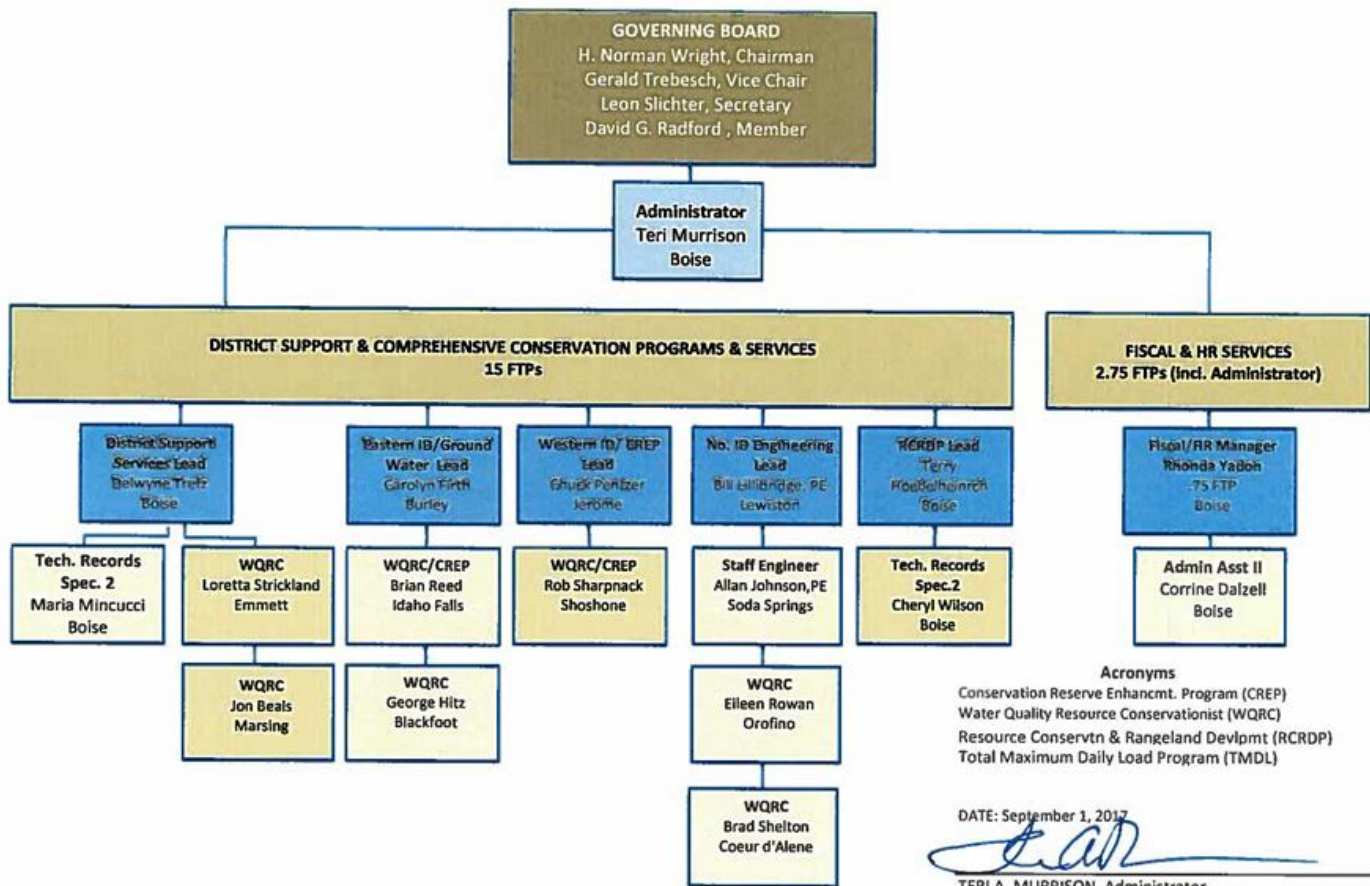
GOVERNING BOARD
H. Norman Wright, Chairman
Gerald Trebesch, Vice Chair
Leon Slichter, Secretary
David G. Radford , Member

Administrator
Teri Murrison
Boise

DISTRICT SUPPORT & COMPREHENSIVE CONSERVATION PROGRAMS & SERVICES
15 FTPs

FISCAL & HR SERVICES
2.75 FTPs (Incl. Administrator)

District Support Services Lead
Delwyne Trefz
Boise

Eastern ID/Ground Water Lead
Carolyn Firth
Burley

Western ID/ CREP Lead
Chuck Pentzer
Jerome

No. ID Engineering Lead
Bill Lillibridge, PE
Lewiston

RCRDP Lead
Terry
Hoebelheinrich
Boise

Fiscal/HR Manager
Rhonda Yadon
.75 FTP
Boise

Tech. Records Spec. 2
Maria Mincucci
Boise

WQRC
Loretta Strickland
Emmett

WQRC/CREP
Brian Reed
Idaho Falls

WQRC/CREP
Rob Sharpnack
Shoshone

Staff Engineer
Allan Johnson,PE
Soda Springs

Tech. Records Spec.2
Cheryl Wilson
Boise

Admin Asst II
Corrine Dalzell
Boise

WQRC
Jon Beals
Marsing

WQRC
George Hitz
Blackfoot

WQRC
Eileen Rowan
Orofino

WQRC
Brad Shelton
Coeur d'Alene

Acronyms
Conservation Reserve Enhancmt. Program (CREP)
Water Quality Resource Conservationist (WQRC)
Resource Conservtn & Rangeland Devlpmt (RCRDP)
Total Maximum Daily Load Program (TMDL)

DATE: September 1, 2017

TERI A. MURRISON, Administrator